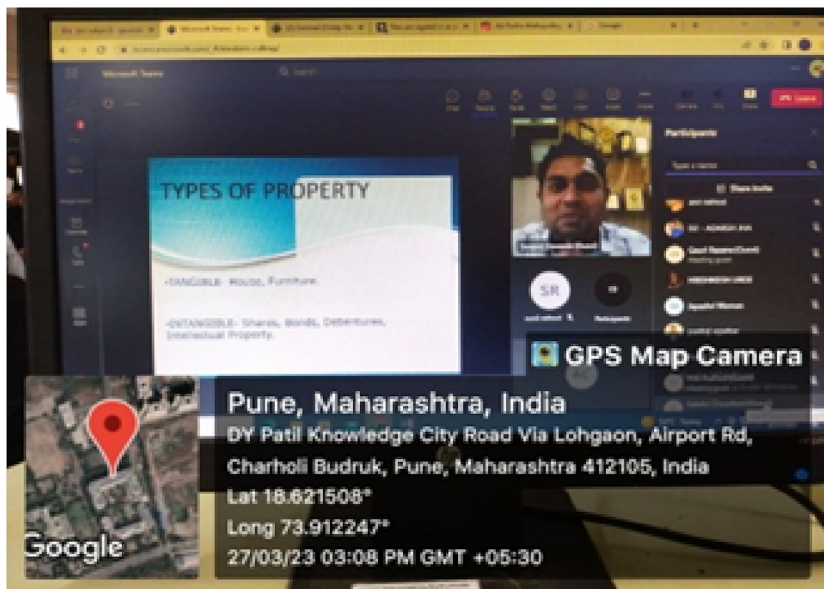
Microsoft Teams

Participants

Leave

TYPES OF PROPERTY

•TANGIBLE- House, Furniture.

•INTANGIBLE- Shares, Bonds, Debentures, Intellectual Property.

SR

GPS Map Camera

Pune, Maharashtra, India

DY Patil Knowledge City Road Via Lohgaon, Airport Rd, Charholi Budruk, Pune, Maharashtra 412105, India

Lat 18.621508°

Long 73.912247°

27/03/23 03:08 PM GMT +05:30

Google